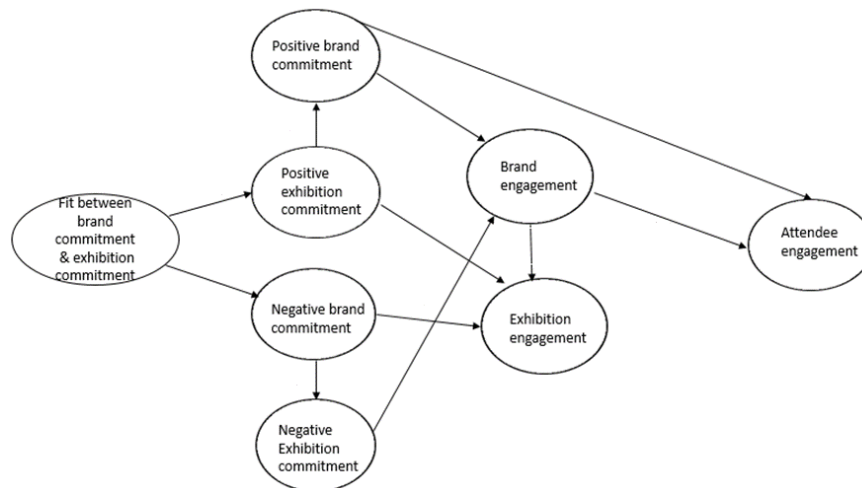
Positive brand commitment

Fit between brand commitment & exhibition commitment

Positive exhibition commitment

Brand engagement

Attendee engagement

Negative brand commitment

Exhibition engagement

Negative Exhibition commitment